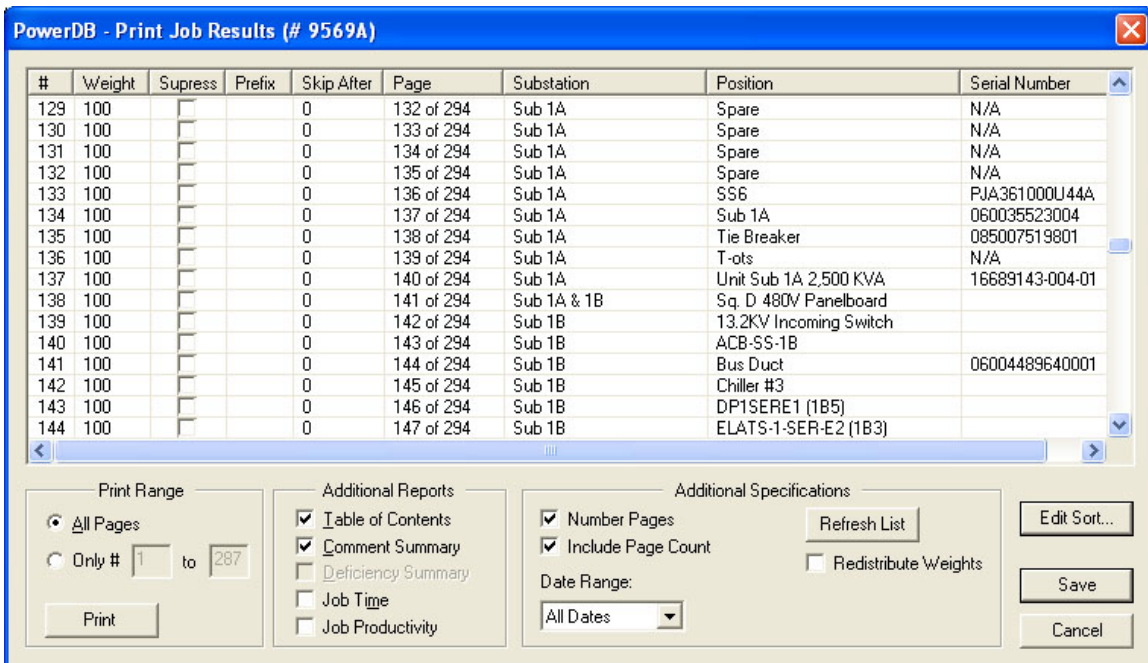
PowerDB - Print Job Results (# 9569A)

| # | Weight | Supress | Prefix | Skip After | Page | Substation | Position | Serial Number |
|---|---|---|---|---|---|---|---|---|
| 129 | 100 | | | 0 | 132 of 294 | Sub 1A | Spare | N/A |
| 130 | 100 | | | 0 | 133 of 294 | Sub 1A | Spare | N/A |
| 131 | 100 | | | 0 | 134 of 294 | Sub 1A | Spare | N/A |
| 132 | 100 | | | 0 | 135 of 294 | Sub 1A | Spare | N/A |
| 133 | 100 | | | 0 | 136 of 294 | Sub 1A | SS6 | PJA361000U44A |
| 134 | 100 | | | 0 | 137 of 294 | Sub 1A | Sub 1A | 060035523004 |
| 135 | 100 | | | 0 | 138 of 294 | Sub 1A | Tie Breaker | 085007519801 |
| 136 | 100 | | | 0 | 139 of 294 | Sub 1A | T-ots | N/A |
| 137 | 100 | | | 0 | 140 of 294 | Sub 1A | Unit Sub 1A 2,500 KVA | 16689143-004-01 |
| 138 | 100 | | | 0 | 141 of 294 | Sub 1A & 1B | Sq. D 480V Panelboard | |
| 139 | 100 | | | 0 | 142 of 294 | Sub 1B | 13.2KV Incoming Switch | |
| 140 | 100 | | | 0 | 143 of 294 | Sub 1B | ACB-SS-1B | |
| 141 | 100 | | | 0 | 144 of 294 | Sub 1B | Bus Duct | 06004489640001 |
| 142 | 100 | | | 0 | 145 of 294 | Sub 1B | Chiller #3 | |
| 143 | 100 | | | 0 | 146 of 294 | Sub 1B | DP1SERE1 (1B5) | |
| 144 | 100 | | | 0 | 147 of 294 | Sub 1B | ELATS-1-SER-E2 (1B3) | |

Print Range
All Pages
Only # 1 to 287
Print

Additional Reports
Table of Contents
Comment Summary
Deficiency Summary
Job Time
Job Productivity

Additional Specifications
Number Pages
Include Page Count
Date Range:
All Dates
Refresh List
Redistribute Weights

Edit Sort...
Save
Cancel